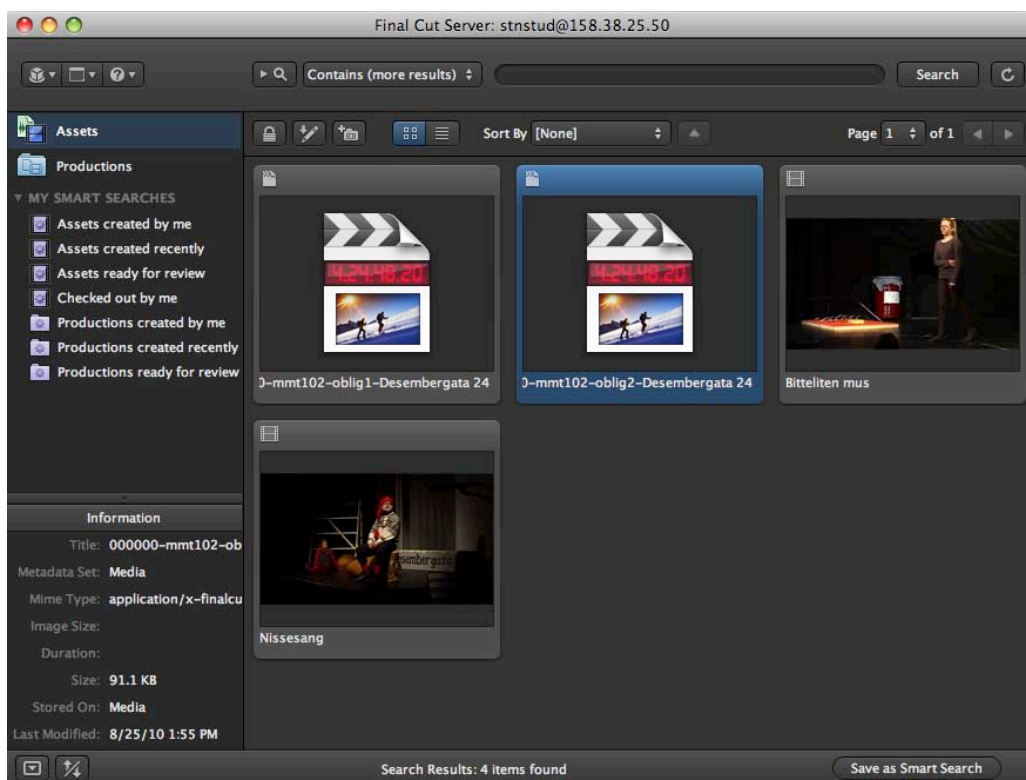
Final Cut Server: stnstud@158.38.25.50

Contains (more results)

Search

Assets

Productions

MY SMART SEARCHES

Assets created by me

Assets created recently

Assets ready for review

Checked out by me

Productions created by me

Productions created recently

Productions ready for review

Sort By [None]

Page 1 of 1

4:24:48:20

)-mmt102-oblig1-Desembergata 24

4:24:48:20

)-mmt102-oblig2-Desembergata 24

Bitteliten mus

Nissesang

Information

Title: 000000-mmt102-ob

Metadata Set: Media

Mime Type: application/x-finalcu

Image Size:

Duration:

Size: 91.1 KB

Stored On: Media

Last Modified: 8/25/10 1:55 PM

Search Results: 4 items found

Save as Smart Search